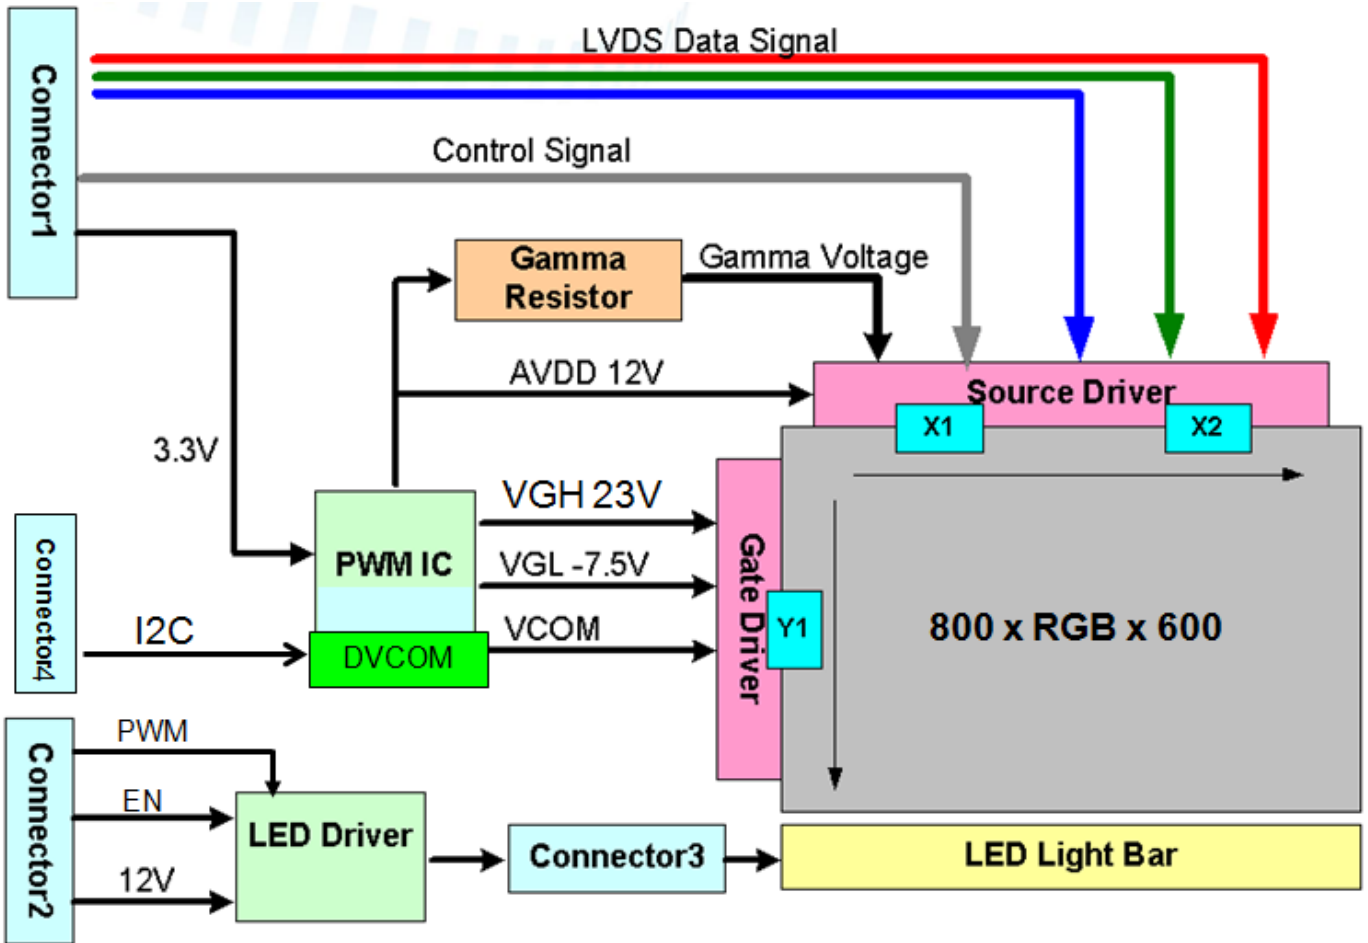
Connector1

LVDS Data Signal

Control Signal

Gamma Resistor

Gamma Voltage

AVDD 12V

Source Driver

X1

X2

3.3V

VGH 23V

VGL -7.5V

VCOM

PWM IC

DVCOM

Connector4

I2C

Gate Driver

Y1

800 x RGB x 600

Connector2

PWM

EN

12V

LED Driver

Connector3

LED Light Bar